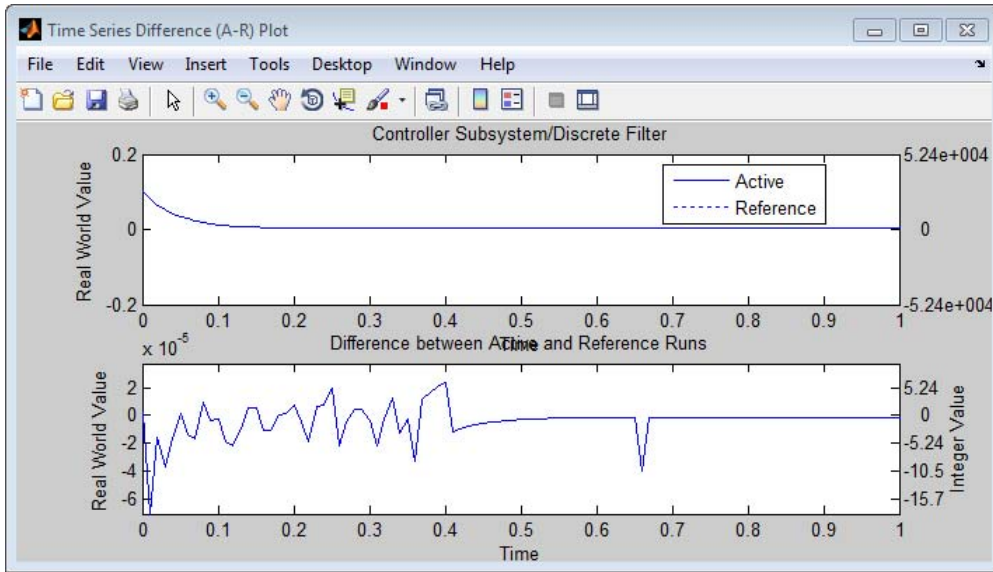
Time Series Difference (A-R) Plot

File Edit View Insert Tools Desktop Window Help

Controller Subsystem/Discrete Filter

0.2
0
-0.2
Real World Value

5.24e+004
0
-5.24e+004

Active
Reference

0 0.1 0.2 0.3 0.4 0.5 0.6 0.7 0.8 0.9 1
Time

$x 10^{-5}$
Difference between Active and Reference Runs

2
0
-2
-4
-6
Real World Value

5.24
0
-5.24
-10.5
-15.7
Integer Value

0 0.1 0.2 0.3 0.4 0.5 0.6 0.7 0.8 0.9 1
Time